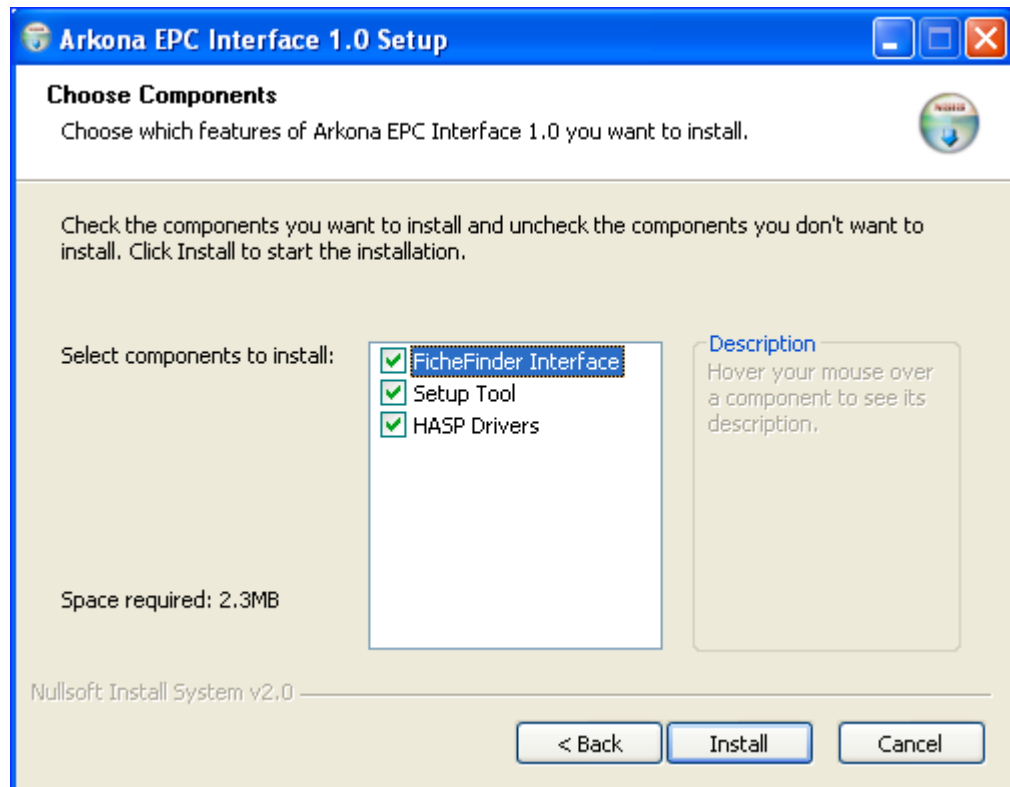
Arkona EPC Interface 1.0 Setup

Choose Components
Choose which features of Arkona EPC Interface 1.0 you want to install.

NSIS

Check the components you want to install and uncheck the components you don't want to install. Click Install to start the installation.

Select components to install:

FicheFinder Interface
Setup Tool
HASP Drivers

Description
Hover your mouse over a component to see its description.

Space required: 2.3MB

Nullsoft Install System v2.0

< Back
Install
Cancel